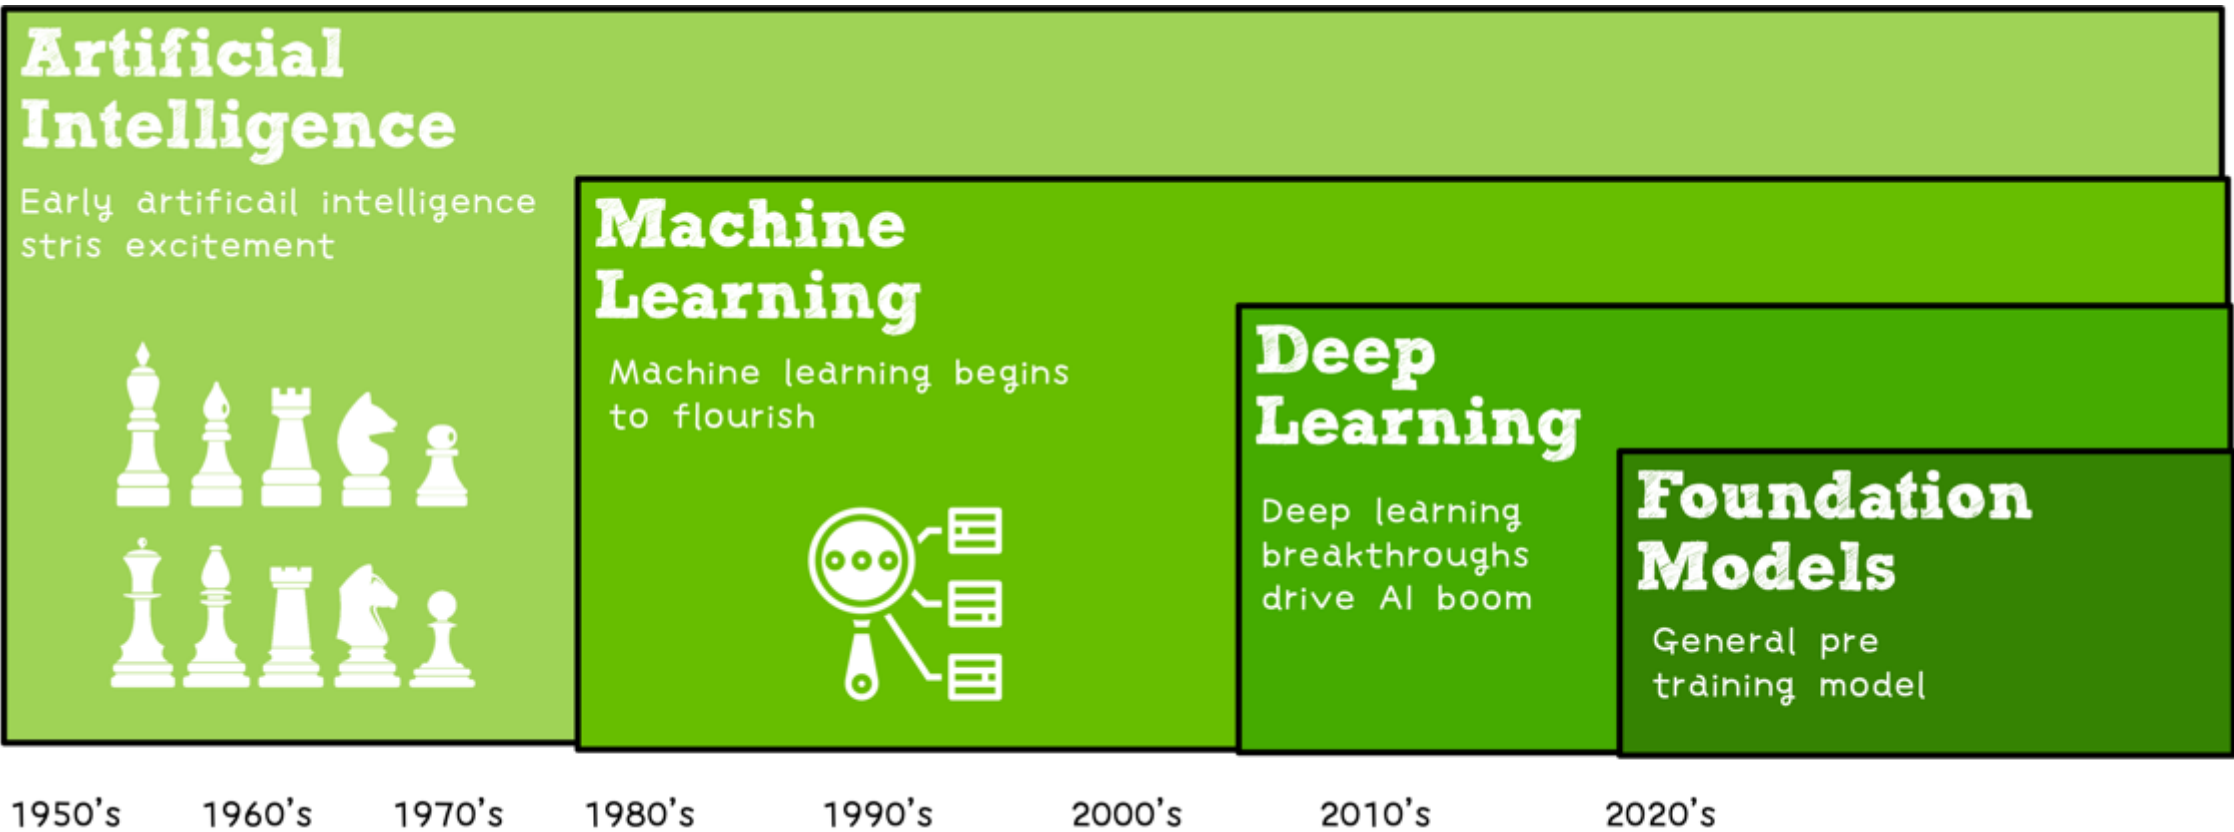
Artificial Intelligence

Early artificail intelligence stris excitement

Machine Learning

Machine learning begins to flourish

Deep Learning

Deep learning breakthroughs drive AI boom

Foundation Models

General pre training model

1950's 1960's 1970's 1980's 1990's 2000's 2010's 2020's